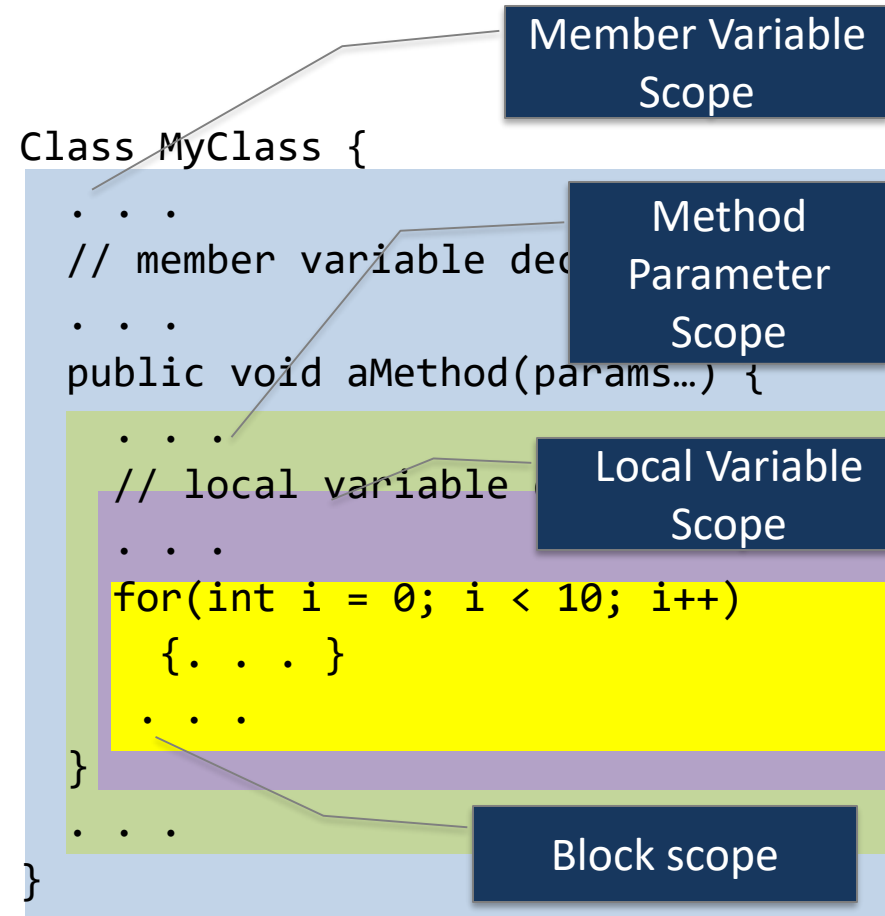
Member Variable Scope

Class MyClass {

. . .

// member variable dec

Method Parameter Scope

. . .

public void aMethod(params…) {

. . .

// local variable

Local Variable Scope

. . .

for(int i = 0; i < 10; i++)

{. . . }

. . .

}

. . .

}

Block scope